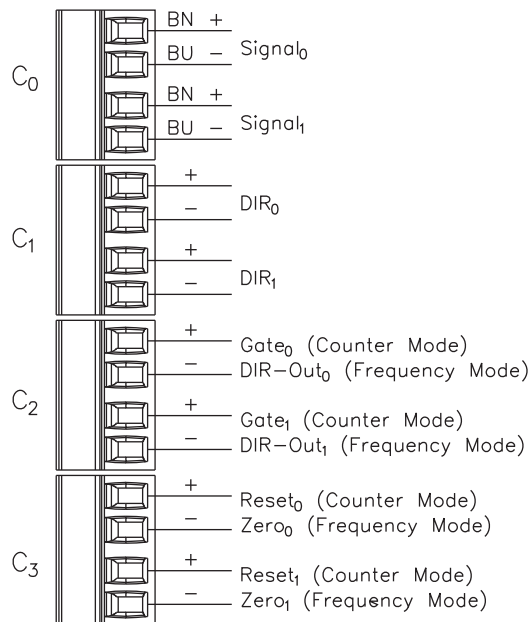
$C_0$

BN +
BU − Signal$_0$
BN +
BU − Signal$_1$

$C_1$

+
− DIR$_0$
+
− DIR$_1$

$C_2$

+ Gate$_0$ (Counter Mode)
− DIR−Out$_0$ (Frequency Mode)
+ Gate$_1$ (Counter Mode)
− DIR−Out$_1$ (Frequency Mode)

$C_3$

+ Reset$_0$ (Counter Mode)
− Zero$_0$ (Frequency Mode)
+ Reset$_1$ (Counter Mode)
− Zero$_1$ (Frequency Mode)